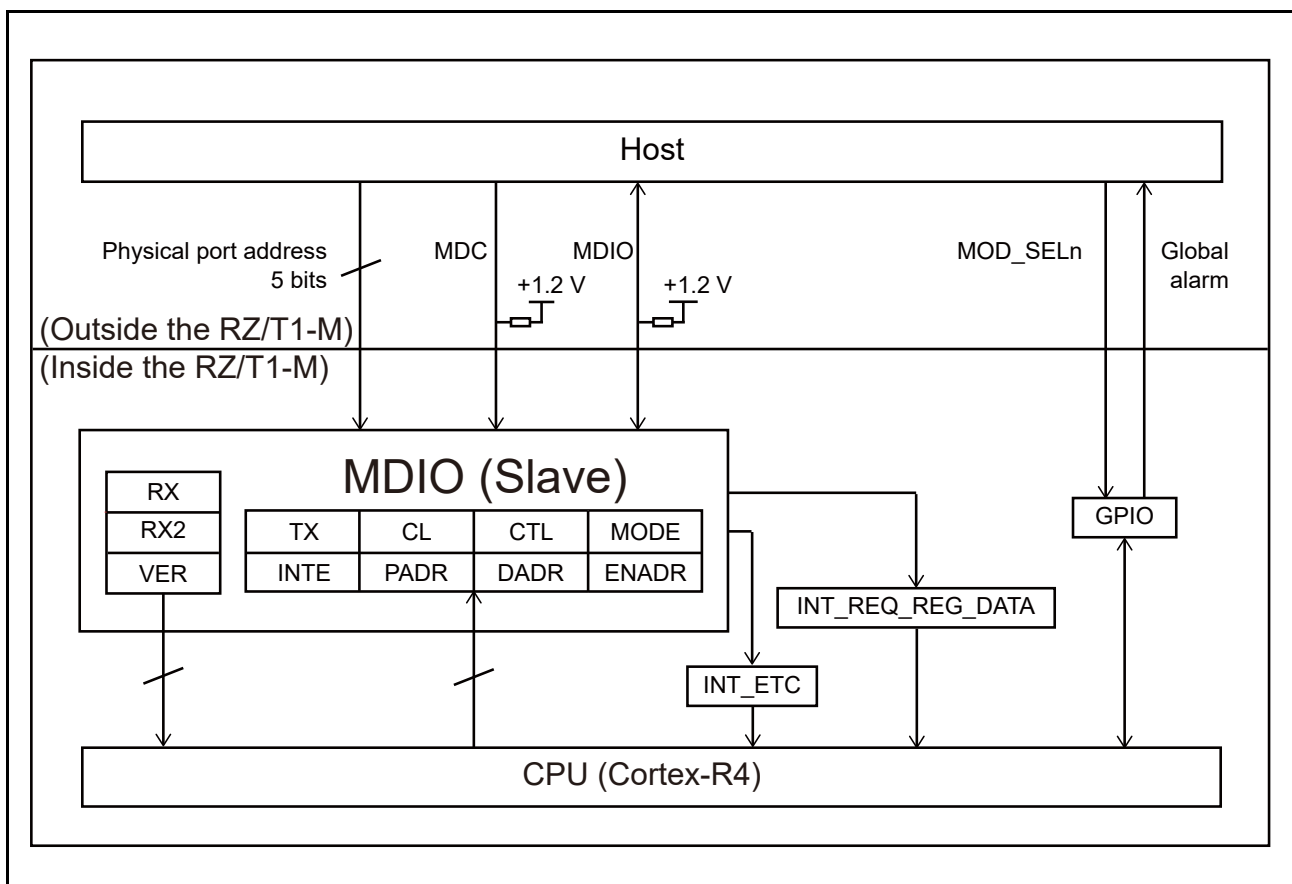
Host

Physical port address 5 bits

MDC

MDIO

+1.2 V

+1.2 V

MOD_SELn

Global alarm

(Outside the RZ/T1-M)

(Inside the RZ/T1-M)

MDIO (Slave)

| RX |
|---|
| RX2 |
| VER |

| TX | CL | CTL | MODE |
|---|---|---|---|
| INTE | PADR | DADR | ENADR |

GPIO

INT_REQ_REG_DATA

INT_ETC

CPU (Cortex-R4)